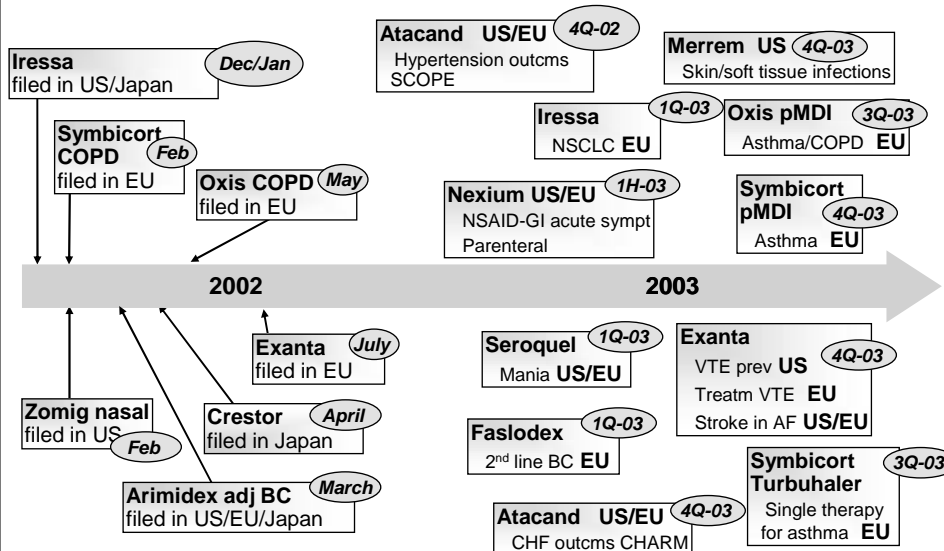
Iressa filed in US/Japan Dec/Jan

Symbicort COPD Feb filed in EU

Oxis COPD May filed in EU

Atacand US/EU 4Q-02
Hypertension outcms SCOPE

Merrem US 4Q-03
Skin/soft tissue infections

Iressa 1Q-03
NSCLC EU

Oxis pMDI 3Q-03
Asthma/COPD EU

Nexium US/EU 1H-03
NSAID-GI acute sympt
Parenteral

Symbicort pMDI 4Q-03
Asthma EU

2002

2003

Exanta July filed in EU

Zomig nasal filed in US Feb

Crestor April filed in Japan

Arimidex adj BC March filed in US/EU/Japan

Seroquel 1Q-03
Mania US/EU

Exanta 4Q-03
VTE prev US
Treatm VTE EU
Stroke in AF US/EU

Faslodex 1Q-03
2$^{nd}$ line BC EU

Symbicort Turbuhaler 3Q-03
Single therapy for asthma EU

Atacand US/EU 4Q-03
CHF outcms CHARM